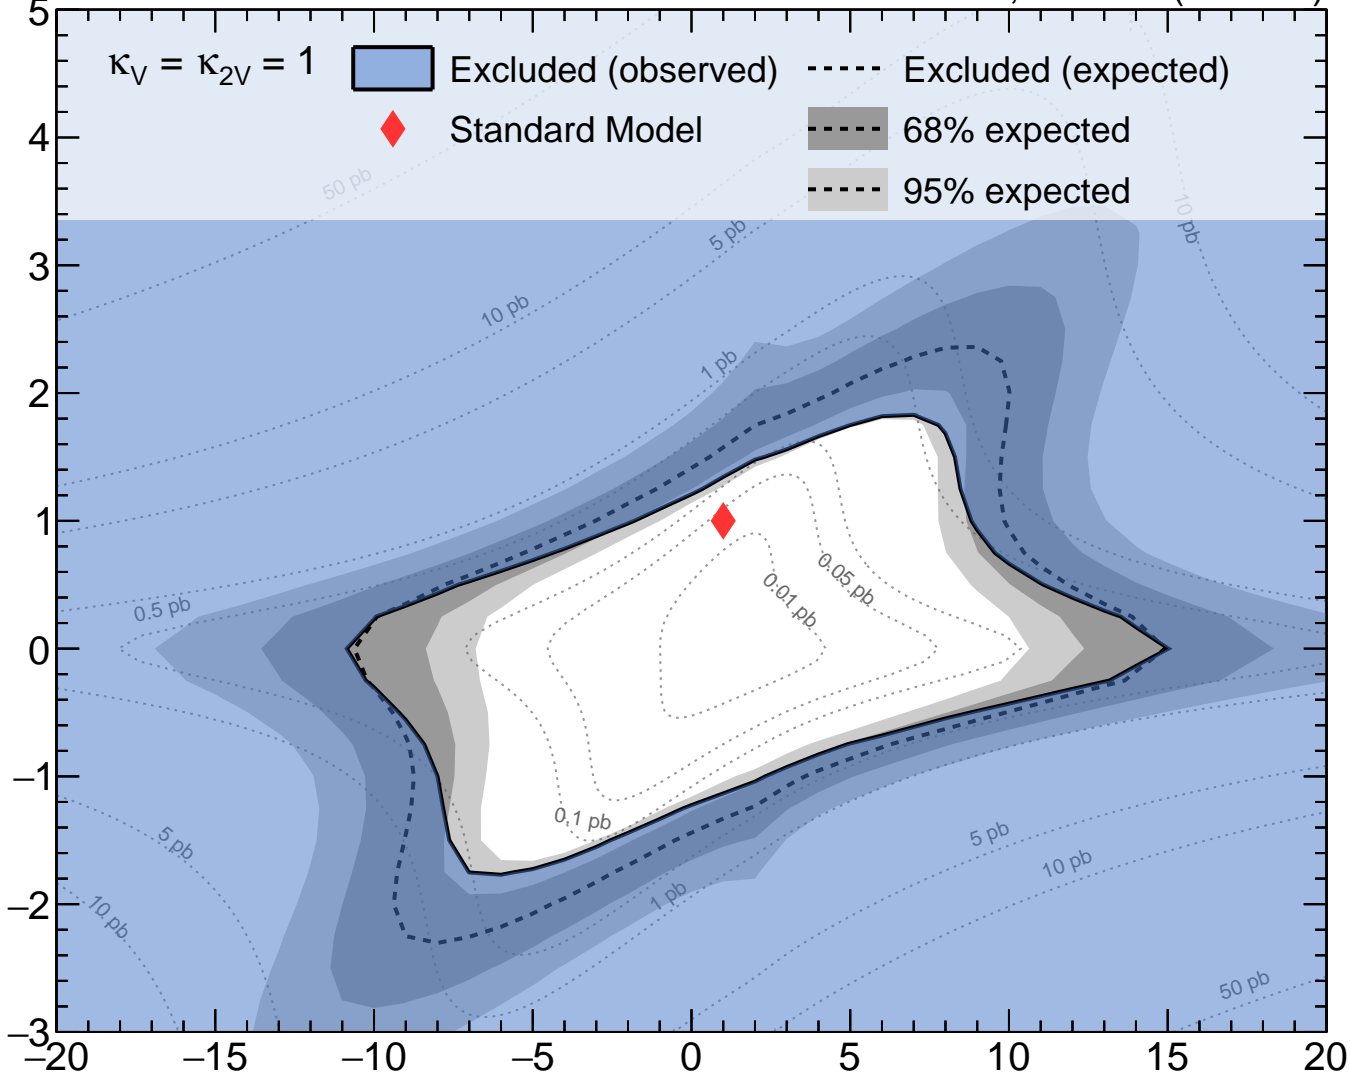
$\kappa_V = \kappa_{2V} = 1$

Excluded (observed)

Standard Model

Excluded (expected)

68% expected

95% expected

50 pb

5 pb

10 pb

10 pb

1 pb

0.5 pb

0.05 pb

0.01 pb

0.1 pb

5 pb

10 pb

1 pb

5 pb

10 pb

50 pb

5

4

3

2

1

0

−1

−2

−3

−20

−15

−10

−5

0

5

10

15

20